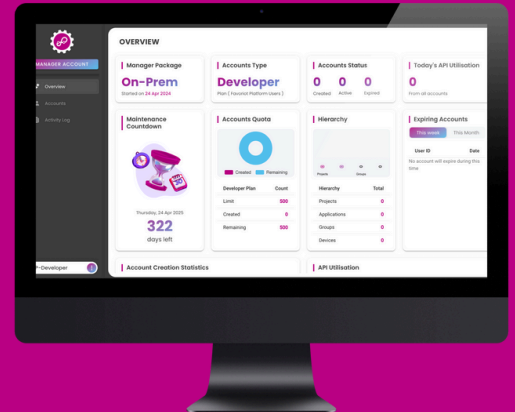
MANAGER ACCOUNT

Overview

Accounts

Activity Log

OVERVIEW

Manager Package

On-Prem

Started on 24 Apr 2024

Accounts Type

Developer

Plan ( Favoriot Platform Users )

Accounts Status

0 Created

0 Active

0 Expired

Today's API Utilisation

0

From all accounts

Maintenance Countdown

Thursday, 24 Apr 2025

322

days left

Accounts Quota

Created

Remaining

| Developer Plan | Count |
|---|---|
| Limit | 500 |
| Created | 0 |
| Remaining | 500 |

Hierarchy

Projects

Groups

| Hierarchy | Total |
|---|---|
| Projects | 0 |
| Applications | 0 |
| Groups | 0 |
| Devices | 0 |

Expiring Accounts

This Week

This Month

User ID

Date

No account will expire during this time

Developer

Account Creation Statistics

API Utilisation